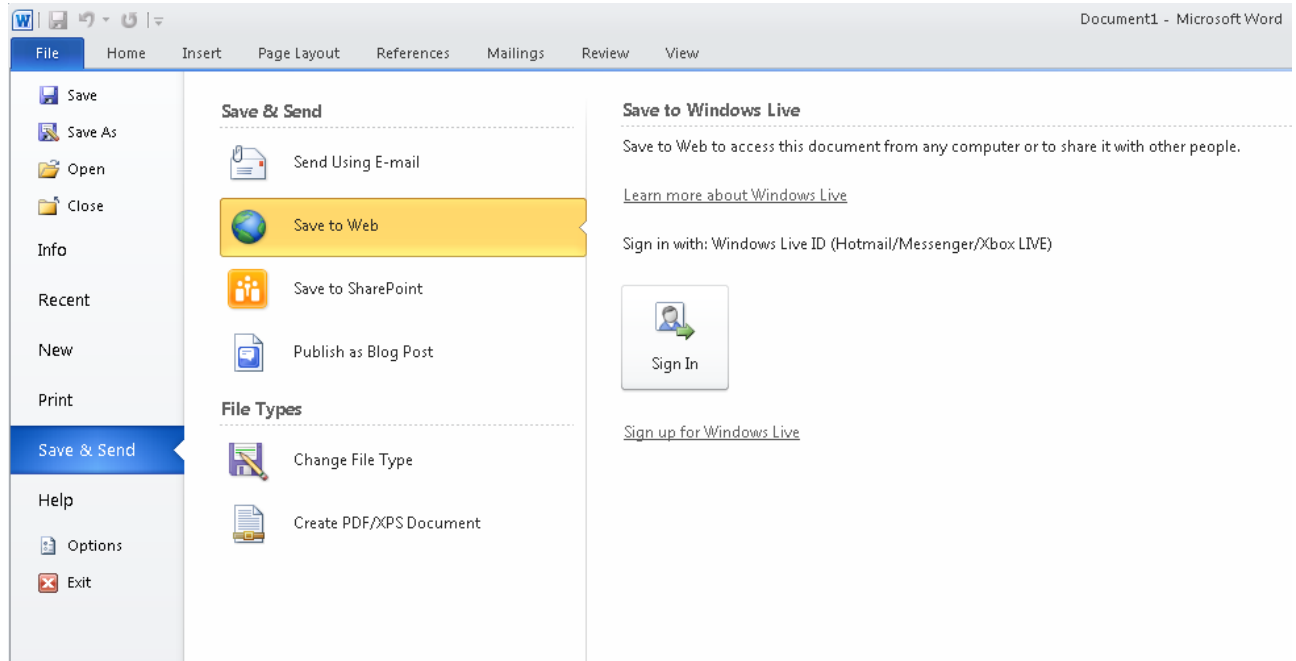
Document1 - Microsoft Word

File Home Insert Page Layout References Mailings Review View

Save
Save As
Open
Close
Info
Recent
New
Print
Save & Send
Help
Options
Exit

Save & Send

Send Using E-mail

Save to Web

Save to SharePoint

Publish as Blog Post

File Types

Change File Type

Create PDF/XPS Document

Save to Windows Live

Save to Web to access this document from any computer or to share it with other people.

Learn more about Windows Live

Sign in with: Windows Live ID (Hotmail/Messenger/Xbox LIVE)

Sign In

Sign up for Windows Live